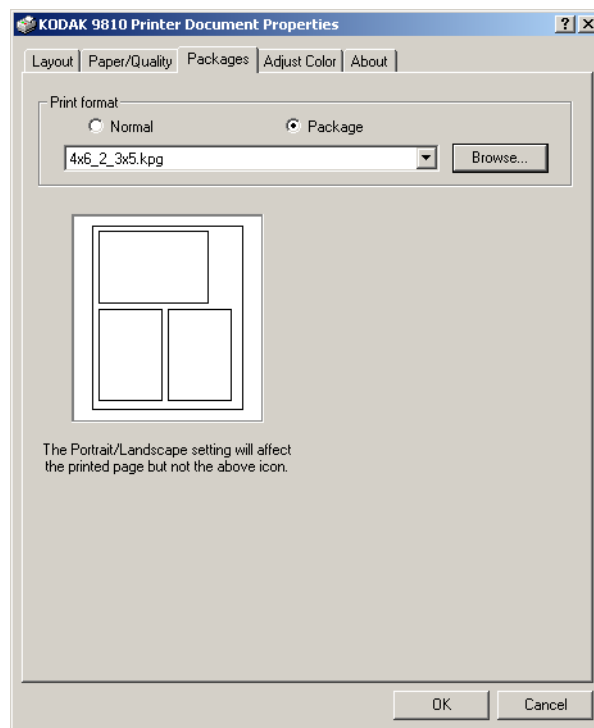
KODAK 9810 Printer Document Properties

?

Layout | Paper/Quality | Packages | Adjust Color | About

Print format

Normal

Package

4x6_2_3x5.kpg

Browse...

The Portrait/Landscape setting will affect the printed page but not the above icon.

OK

Cancel